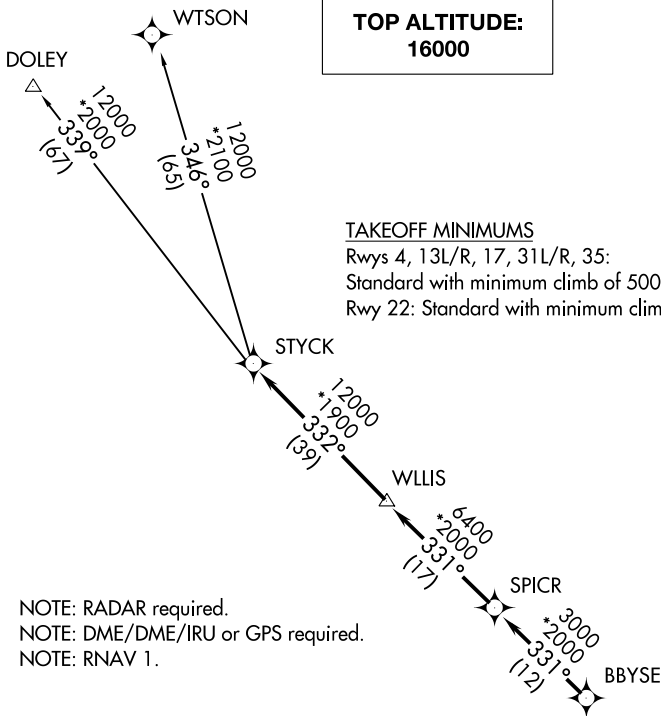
TOP ALTITUDE:
16000

WTSON

DOLEY

12000
*2000
339°
(67)

12000
*2100
346°
(65)

TAKEOFF MINIMUMS
Rwys 4, 13L/R, 17, 31L/R, 35: Standard with minimum climb of 500
Rwy 22: Standard with minimum clim

STYCK

12000
*1900
332°
(39)

WLLIS

6400
*2000
331°
(17)

SPICR

3000
*2000
331°
(12)

BBYSE

NOTE: RADAR required.
NOTE: DME/DME/IRU or GPS required.
NOTE: RNAV 1.